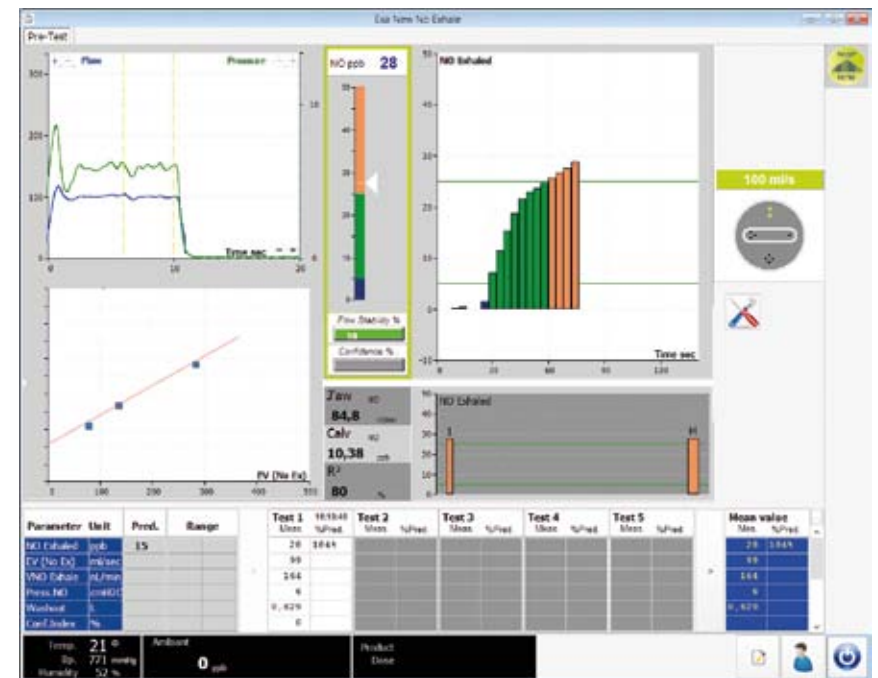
Exa New NO Exhale

Pre-Test

Flow

Pressure

300

200

100

0

10

20

Time sec

NO ppb 28

50

40

30

20

10

0

Flow Stability %

Confidence %

NO Exhaled

50

40

30

20

10

0

-10

20

60

90

120

Time sec

100 mls

J'aw 84,8

Calv 10,38

$R^2$ 80 %

NO Exhaled

40

30

20

10

0

I

H

FV [No Ex]

0

100

200

300

400

500

| Parameter | Unit | Pred. | Range |
|---|---|---|---|
| NO Exhaled | ppb | 15 | |
| EV (No Ex) | ml/sec | | |
| VNO Exhale | nL/min | | |
| Press.NO | cmH2O | | |
| Washout | s | | |
| Conf.Index | % | | |

| Test 1 Meas. | %Pred. | Test 2 Meas. | %Pred. | Test 3 Meas. | %Pred. | Test 4 Meas. | %Pred. | Test 5 Meas. | %Pred. |
|---|---|---|---|---|---|---|---|---|---|
| 28 | 184% | | | | | | | | |
| 99 | | | | | | | | | |
| 164 | | | | | | | | | |
| 6 | | | | | | | | | |
| 0,629 | | | | | | | | | |
| 0 | | | | | | | | | |

| Mean value Meas. | %Pred. |
|---|---|
| 28 | 184% |
| 99 | |
| 164 | |
| 6 | |
| 0,629 | |

Temp. 21 °
Bp. 771 mmHg
Humidity 52 %

Ambient
0 ppb

Product
Dose